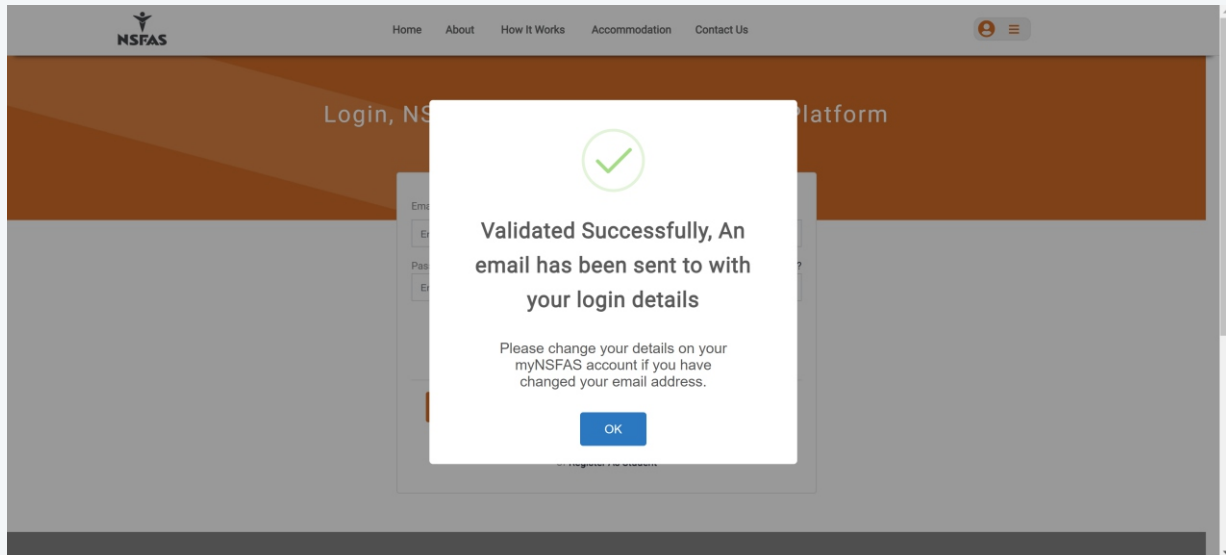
NSFAS

Home About How It Works Accommodation Contact Us

Login, NS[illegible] Platform

Ema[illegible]

E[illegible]

Pas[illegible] ?

E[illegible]

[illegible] Register As Student

Validated Successfully, An email has been sent to with your login details

Please change your details on your myNSFAS account if you have changed your email address.

OK